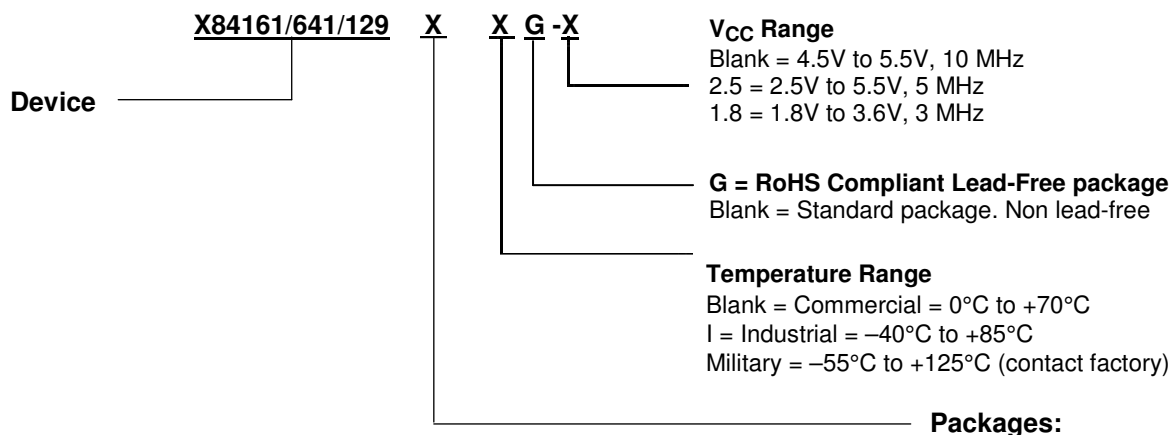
X84161/641/129 X X G -X

Device

$V_{CC}$ Range
Blank = 4.5V to 5.5V, 10 MHz
2.5 = 2.5V to 5.5V, 5 MHz
1.8 = 1.8V to 3.6V, 3 MHz

G = RoHS Compliant Lead-Free package
Blank = Standard package. Non lead-free

Temperature Range
Blank = Commercial = 0°C to +70°C
I = Industrial = –40°C to +85°C
Military = –55°C to +125°C (contact factory)

Packages: